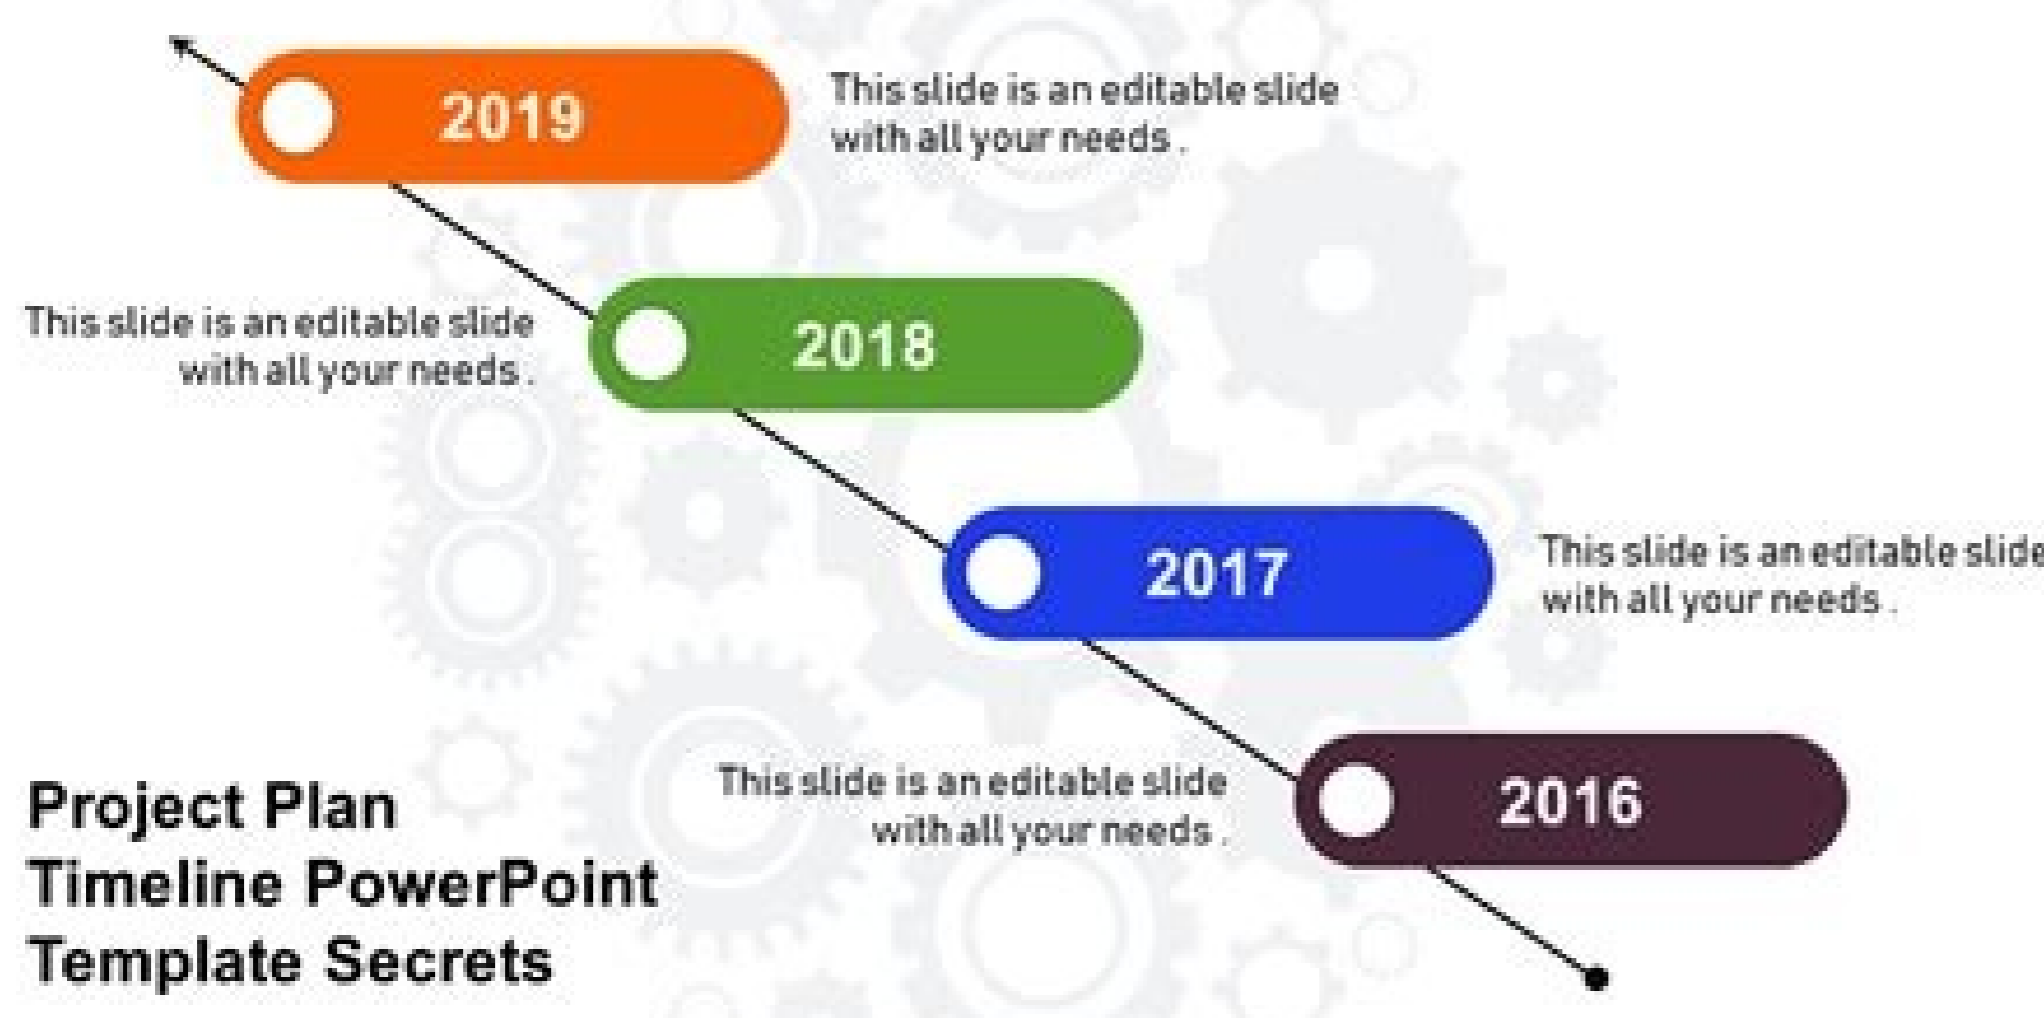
2019

This slide is an editable slide with all your needs .

This slide is an editable slide with all your needs .

2018

2017

This slide is an editable slide with all your needs .

This slide is an editable slide with all your needs .

2016

Project Plan Timeline PowerPoint Template Secrets